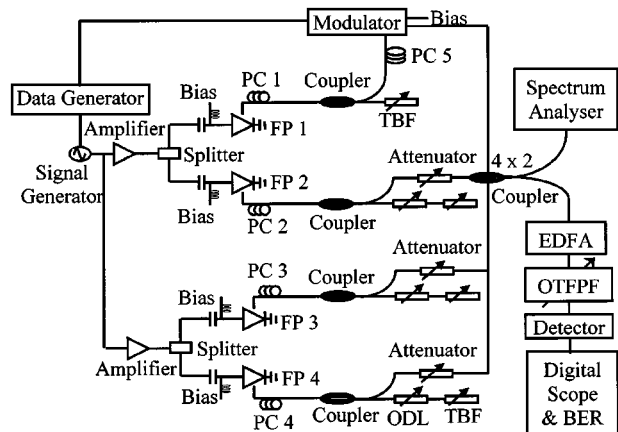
Modulator
Bias
PC 5
Data Generator
Bias
PC 1
Coupler
Spectrum Analyser
Amplifier
FP 1
TBF
Splitter
Signal Generator
Attenuator
4 x 2
FP 2
Coupler
Bias
PC 2
Coupler
EDFA
PC 3
Coupler
Attenuator
OTFPF
Bias
FP 3
Detector
Amplifier
Splitter
Attenuator
FP 4
Digital Scope & BER
Bias
PC 4
Coupler
ODL
TBF